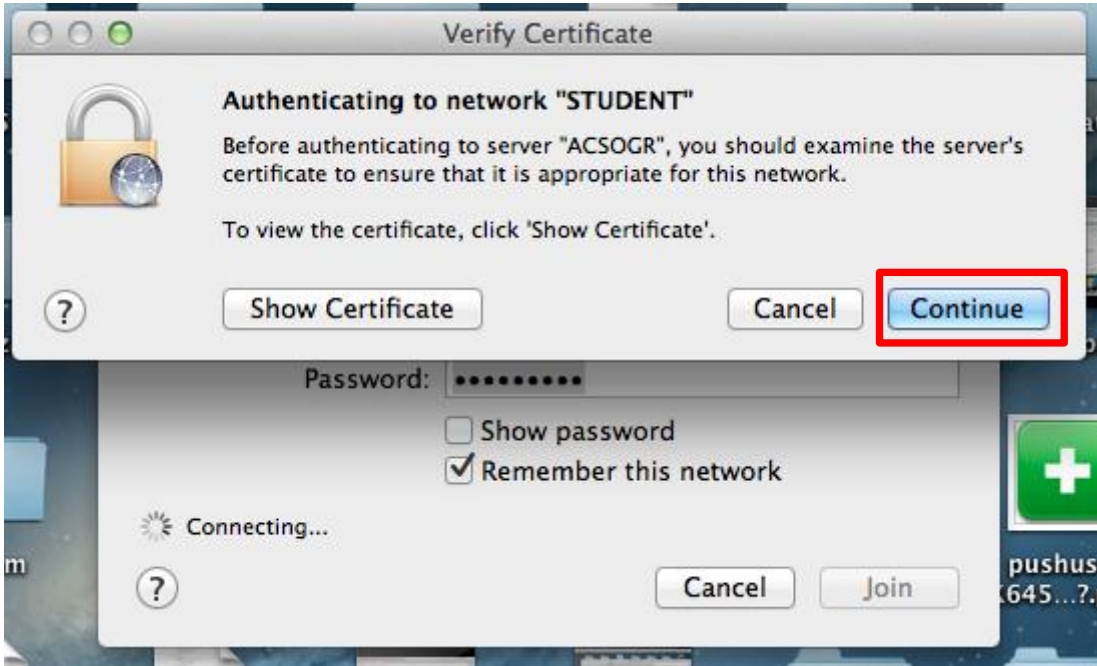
Verify Certificate

Authenticating to network "STUDENT"

Before authenticating to server "ACSOGR", you should examine the server's certificate to ensure that it is appropriate for this network.

To view the certificate, click 'Show Certificate'.

?

Show Certificate

Cancel

Continue

Password: ••••••••••

Show password

Remember this network

Connecting...

?

Cancel

Join

m

pushus
645...?.